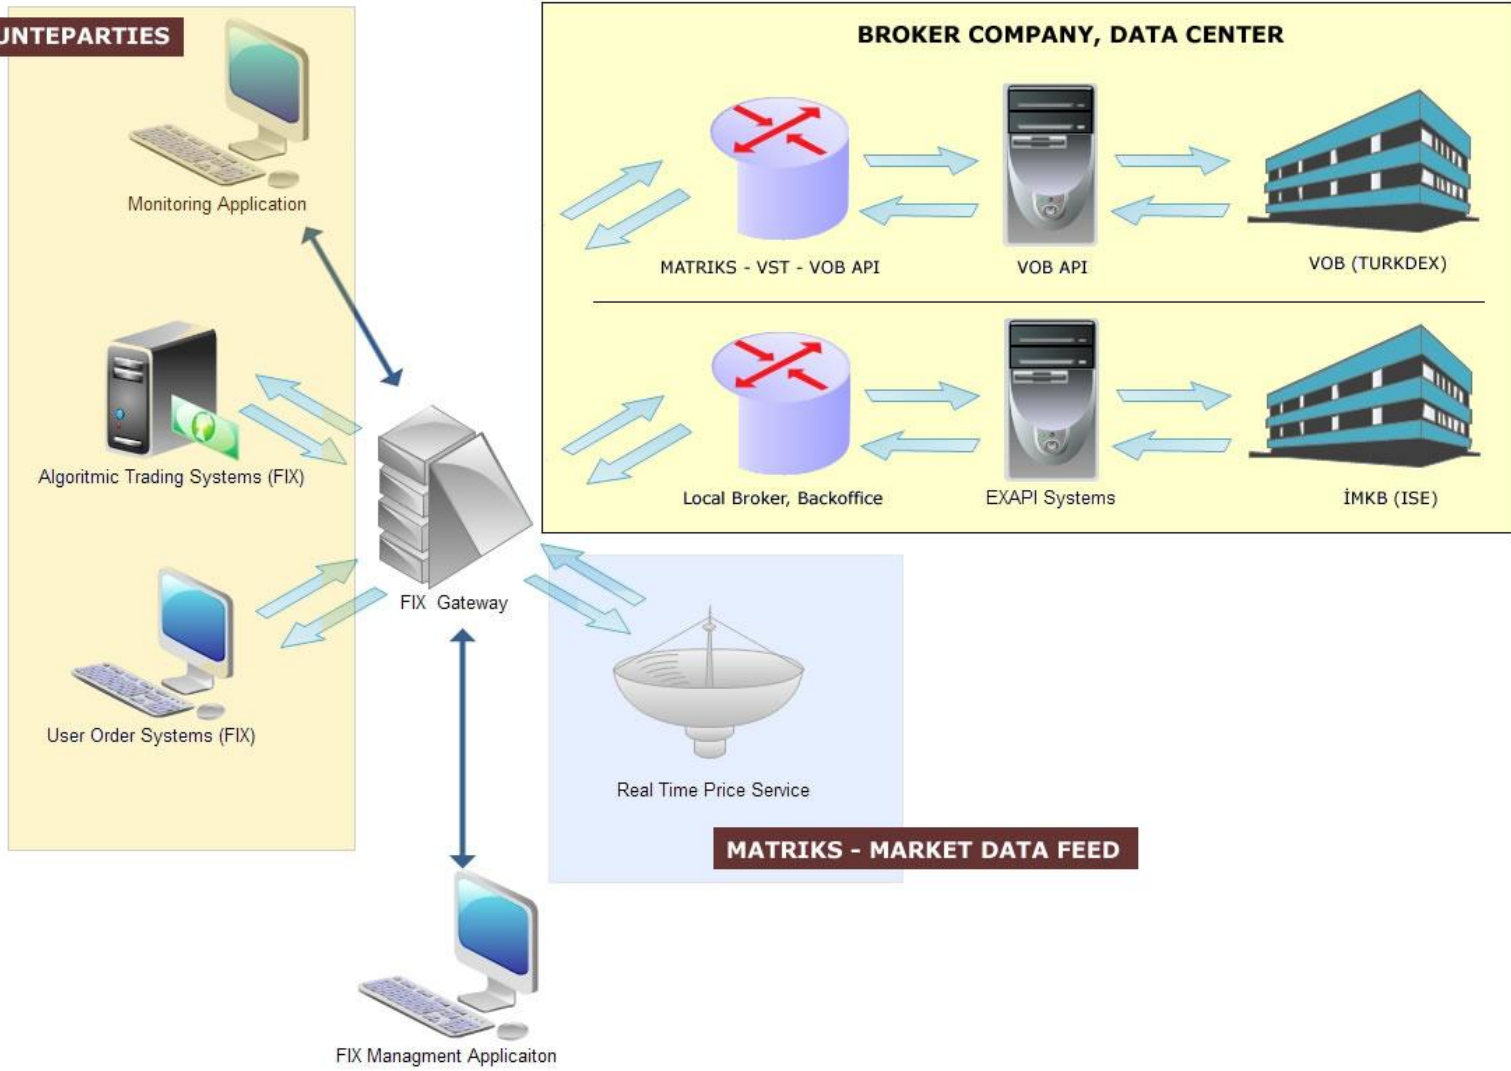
UNTEPARTIES

Monitoring Application

Algoritmic Trading Systems (FIX)

User Order Systems (FIX)

BROKER COMPANY, DATA CENTER

MATRIKS - VST - VOB API

VOB API

VOB (TURKDEX)

Local Broker, Backoffice

EXAPI Systems

İMKB (ISE)

FIX Gateway

Real Time Price Service

MATRIKS - MARKET DATA FEED

FIX Managment Applicaiton